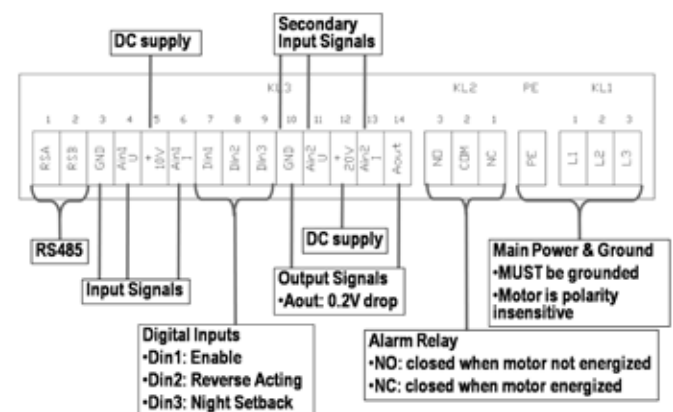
DC supply

Secondary Input Signals

KL3

KL2

PE

KL1

1 2 3 4 5 6 7 8 9 10 11 12 13 14

RSA RSB GND AIN1 U + 10V AIN1 I Din1 Din2 Din3 GND AIN2 U 20V AIN2 I Aout

3 2 1

NO COM NC

PE

1 2 3

L1 L2 L3

RS485

Input Signals

DC supply

Output Signals
•Aout: 0.2V drop

Main Power & Ground
•MUST be grounded
•Motor is polarity insensitive

Digital Inputs
•Din1: Enable
•Din2: Reverse Acting
•Din3: Night Setback

Alarm Relay
•NO: closed when motor not energized
•NC: closed when motor energized